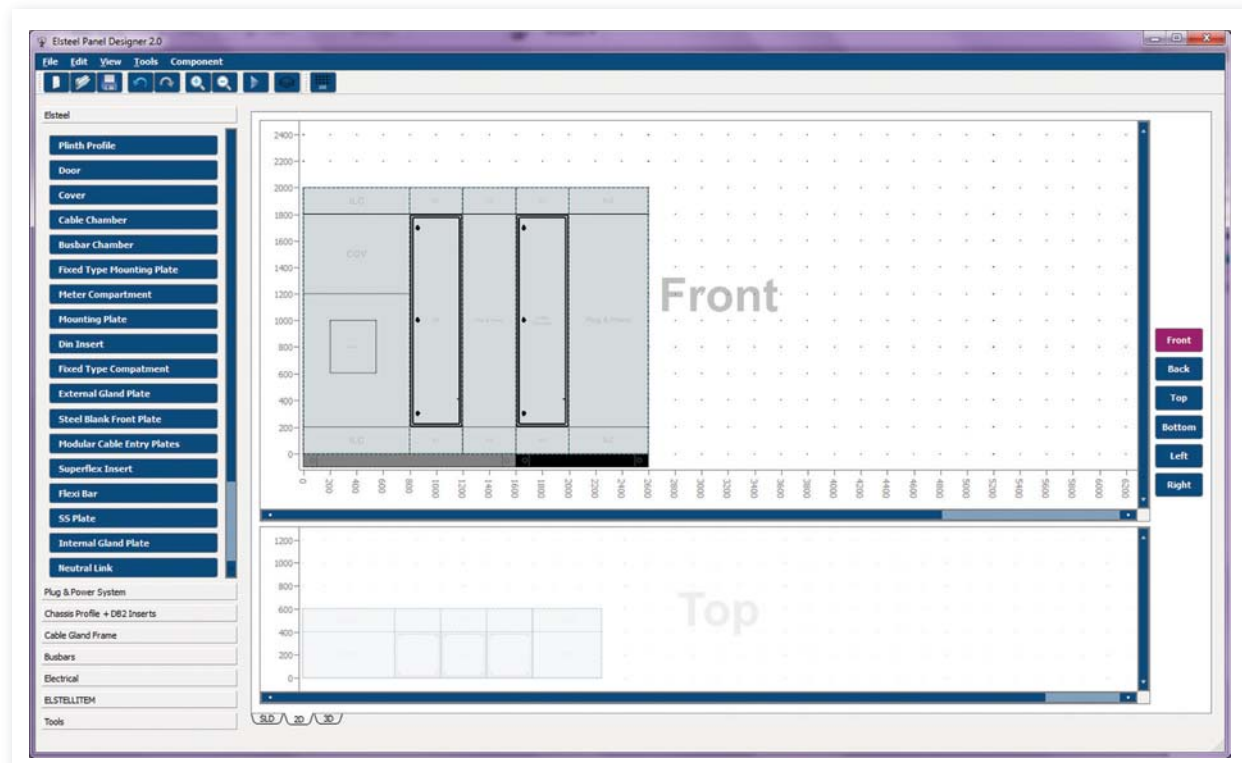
Elsteel Panel Designer 2.0

File Edit View Tools Component

Elsteel

Plinth Profile
Door
Cover
Cable Chamber
Busbar Chamber
Fixed Type Mounting Plate
Meter Compartment
Mounting Plate
Din Insert
Fixed Type Compatment
External Gland Plate
Steel Blank Front Plate
Modular Cable Entry Plates
Superflex Insert
Flexi Bar
SS Plate
Internal Gland Plate
Neutral Link

Plug & Power System
Chassis Profile + DB2 Inserts
Cable Gland Frame
Busbars
Electrical
ELSTELLITEM
Tools

2400
2200
2000
1800
1600
1400
1200
1000
800
600
400
200
0

COV

Plug & Power

Front

0 200 400 600 800 1000 1200 1400 1600 1800 2000 2200 2400 2600 2800 3000 3200 3400 3600 3800 4000 4200 4400 4600 4800 5000 5200 5400 5600 5800 6000 6200

Front
Back
Top
Bottom
Left
Right

1200
1000
800
600
400
200
0

Top

SLD 2D 3D